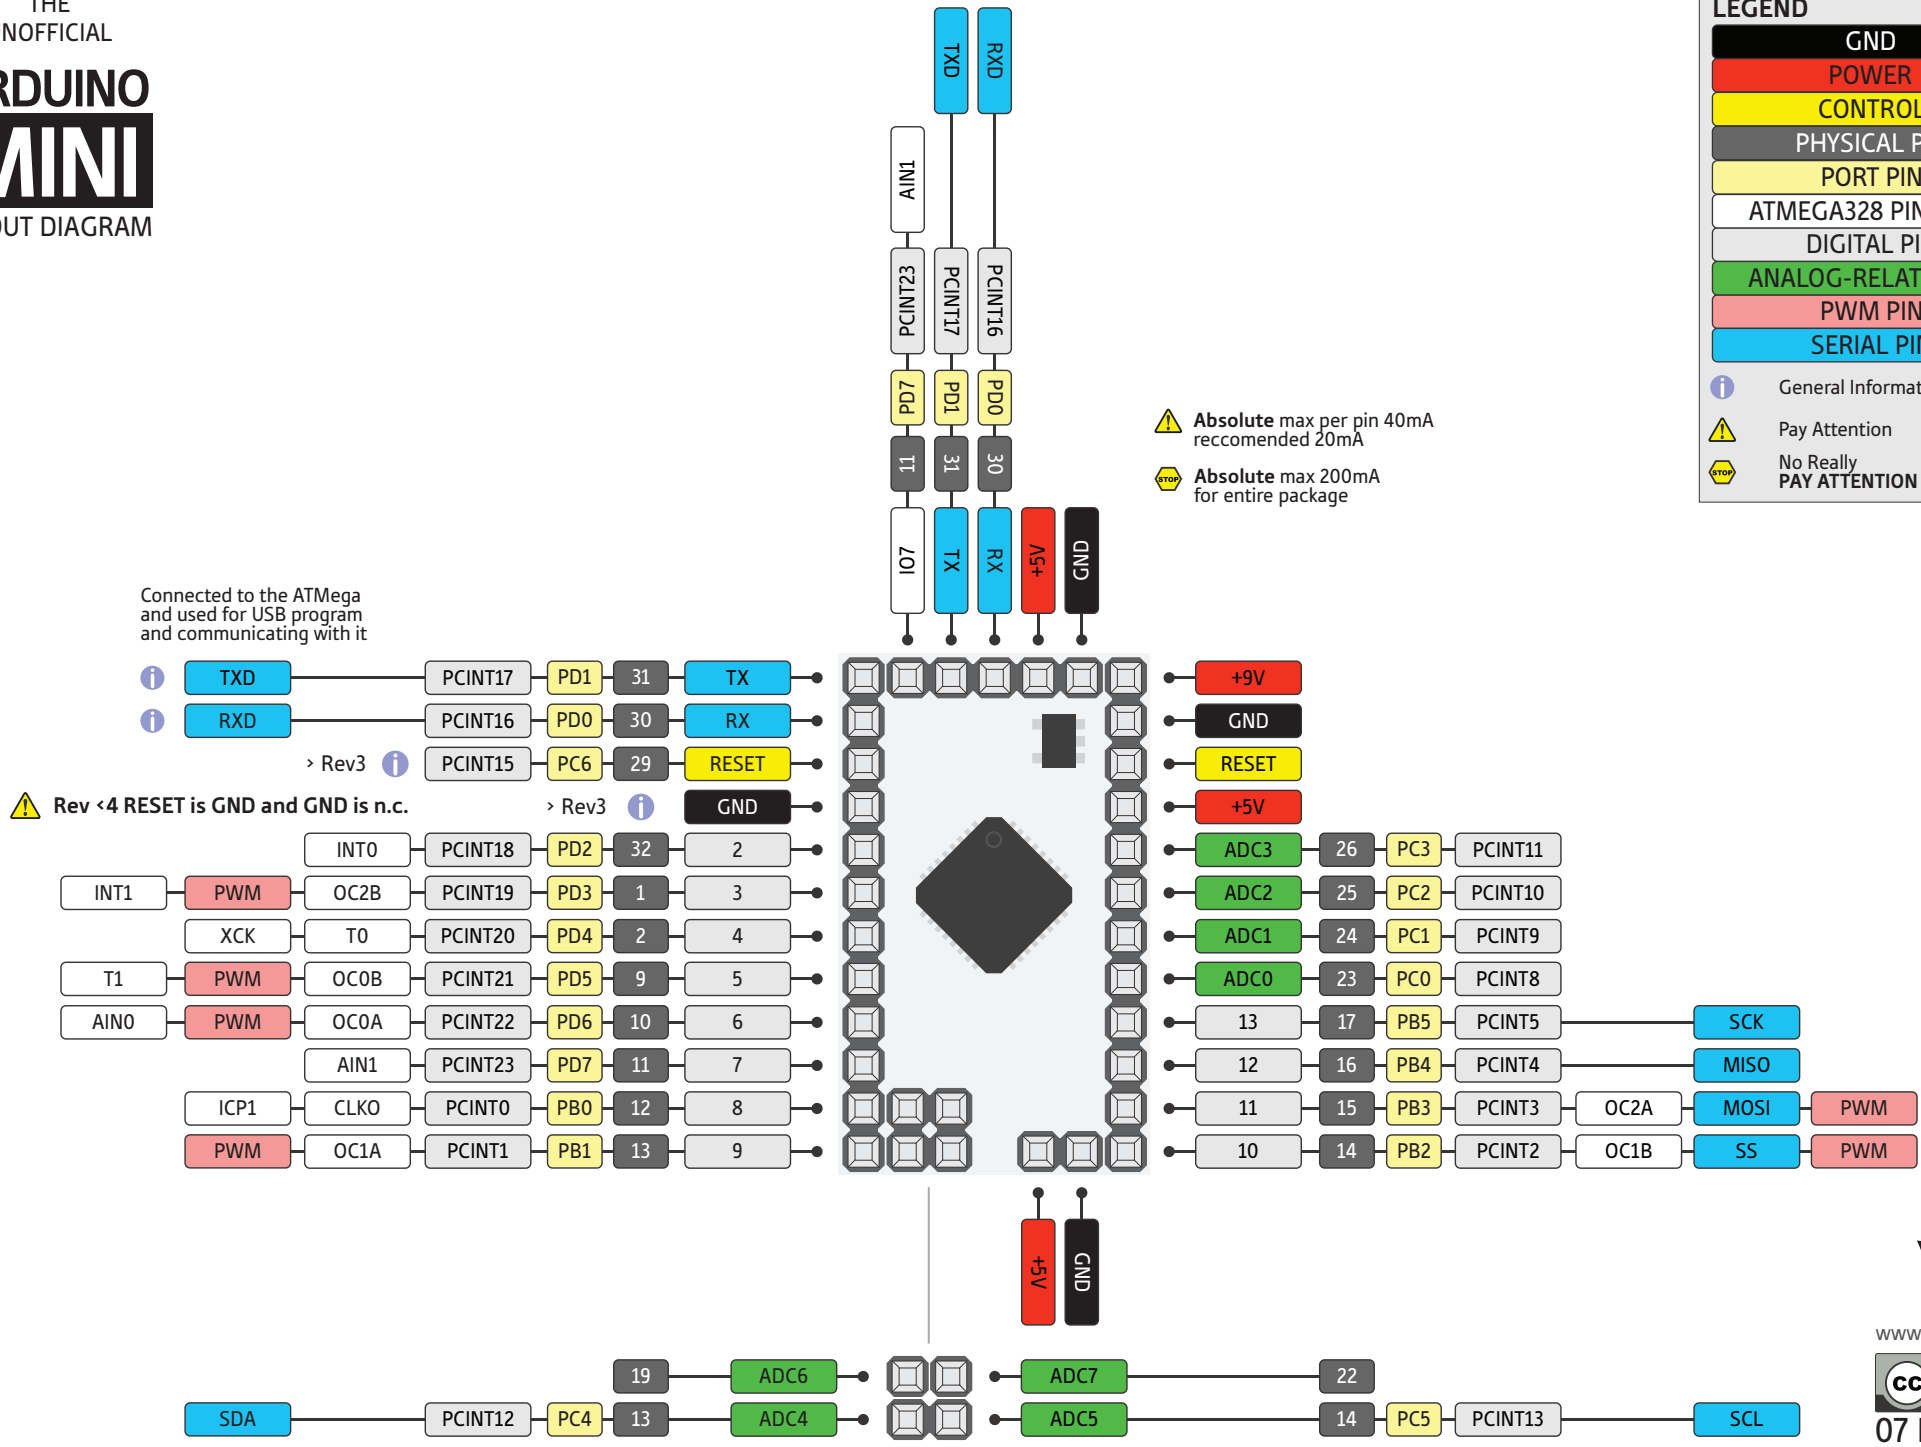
THE
NOFFICIAL
RDUINO
MINI
UT DIAGRAM

TXD RXD
AIN1
PCINT23 PCINT17 PCINT16
PD7 PD1 PD0
11 31 30
IO7 TX RX +5V GND

LEGEND
GND
POWER
CONTROL
PHYSICAL P
PORT PIN
ATMEGA328 PIN
DIGITAL PI
ANALOG-RELAT
PWM PIN
SERIAL PI
General Informat
Pay Attention
No Really
PAY ATTENTION

Absolute max per pin 40mA reccomended 20mA
Absolute max 200mA for entire package

Connected to the ATMega and used for USB program and communicating with it

| | | | | | | | | | | | | | | |
|---|---|---|---|---|---|---|---|---|---|---|---|---|---|---|
| | TXD | | PCINT17 | PD1 | 31 | TX | | +9V | | | | | | |
| | RXD | | PCINT16 | PD0 | 30 | RX | | GND | | | | | | |
| | › Rev3 | | PCINT15 | PC6 | 29 | RESET | | RESET | | | | | | |
| | | | › Rev3 | | | GND | | +5V | | | | | | |
| | | INT0 | PCINT18 | PD2 | 32 | 2 | | ADC3 | 26 | PC3 | PCINT11 | | | |
| INT1 | PWM | OC2B | PCINT19 | PD3 | 1 | 3 | | ADC2 | 25 | PC2 | PCINT10 | | | |
| | XCK | T0 | PCINT20 | PD4 | 2 | 4 | | ADC1 | 24 | PC1 | PCINT9 | | | |
| T1 | PWM | OC0B | PCINT21 | PD5 | 9 | 5 | | ADC0 | 23 | PC0 | PCINT8 | | | |
| AIN0 | PWM | OC0A | PCINT22 | PD6 | 10 | 6 | | 13 | 17 | PB5 | PCINT5 | | SCK | |
| | | AIN1 | PCINT23 | PD7 | 11 | 7 | | 12 | 16 | PB4 | PCINT4 | | MISO | |
| | ICP1 | CLKO | PCINT0 | PB0 | 12 | 8 | | 11 | 15 | PB3 | PCINT3 | OC2A | MOSI | PWM |
| | PWM | OC1A | PCINT1 | PB1 | 13 | 9 | | 10 | 14 | PB2 | PCINT2 | OC1B | SS | PWM |

Rev ‹4 RESET is GND and GND is n.c.

+5V GND

19 ADC6 ADC7 22
SDA PCINT12 PC4 13 ADC4 ADC5 14 PC5 PCINT13 SCL

www
cc
07